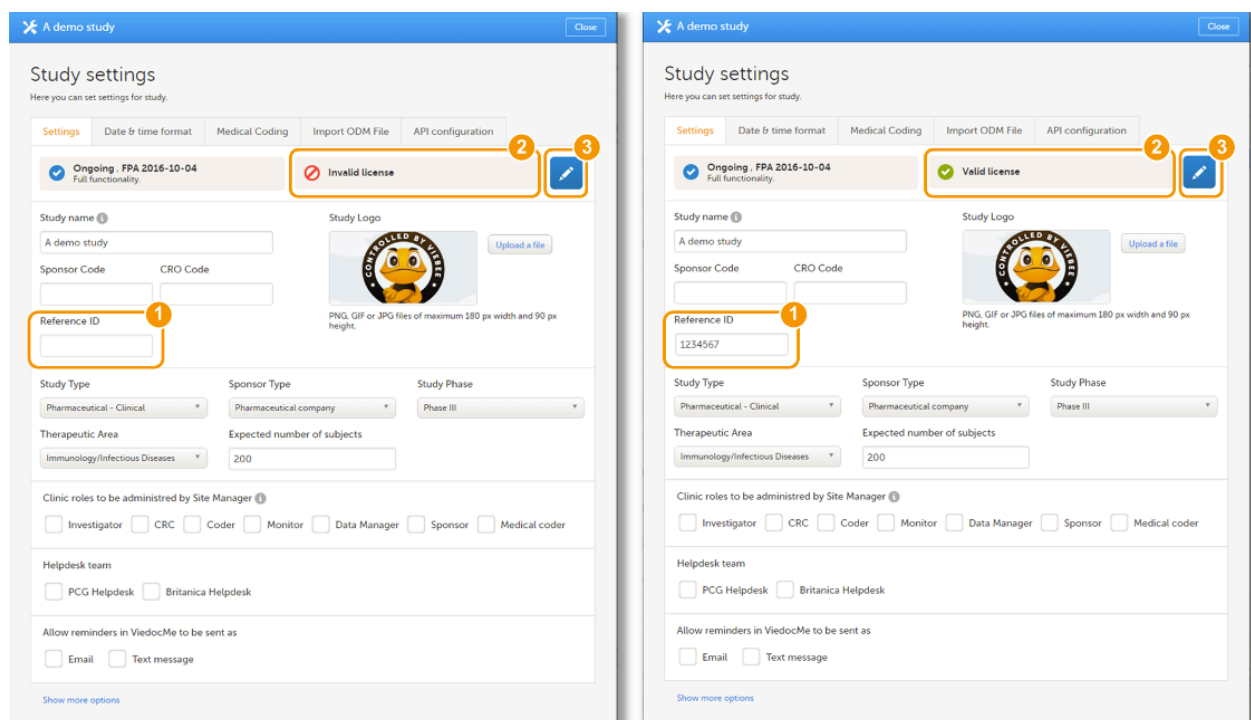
A demo study
Close

Study settings
Here you can set settings for study.

Settings | Date & time format | Medical Coding | Import ODM File | API configuration

Ongoing . FPA 2016-10-04
Full functionality.

2
Invalid license

3

Study name
A demo study

Study Logo
CONTROLLED BY VIEDOC
Upload a file
PNG, GIF or JPG files of maximum 180 px width and 90 px height.

Sponsor Code
CRO Code

1
Reference ID

Study Type
Pharmaceutical - Clinical
Sponsor Type
Pharmaceutical company
Study Phase
Phase III

Therapeutic Area
Immunology/Infectious Diseases
Expected number of subjects
200

Clinic roles to be administred by Site Manager
Investigator
CRC
Coder
Monitor
Data Manager
Sponsor
Medical coder

Helpdesk team
PCG Helpdesk
Britanica Helpdesk

Allow reminders in ViedocMe to be sent as
Email
Text message

Show more options

A demo study
Close

Study settings
Here you can set settings for study.

Settings | Date & time format | Medical Coding | Import ODM File | API configuration

Ongoing . FPA 2016-10-04
Full functionality.

2
Valid license

3

Study name
A demo study

Study Logo
CONTROLLED BY VIEDOC
Upload a file
PNG, GIF or JPG files of maximum 180 px width and 90 px height.

Sponsor Code
CRO Code

1
Reference ID
1234567

Study Type
Pharmaceutical - Clinical
Sponsor Type
Pharmaceutical company
Study Phase
Phase III

Therapeutic Area
Immunology/Infectious Diseases
Expected number of subjects
200

Clinic roles to be administred by Site Manager
Investigator
CRC
Coder
Monitor
Data Manager
Sponsor
Medical coder

Helpdesk team
PCG Helpdesk
Britanica Helpdesk

Allow reminders in ViedocMe to be sent as
Email
Text message

Show more options